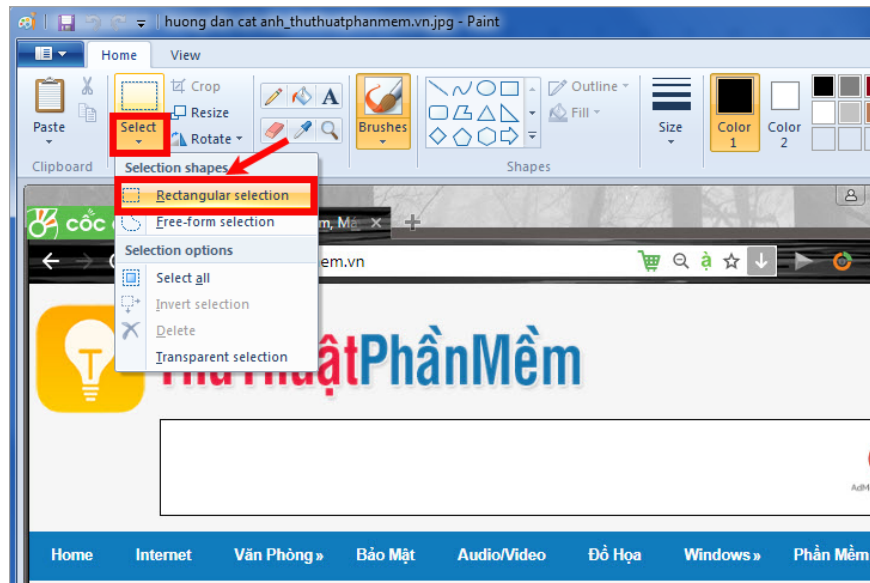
huong dan cat anh_thuthuatphanmem.vn.jpg - Paint

Home View

Paste
Clipboard

Select
Crop
Resize
Rotate

Brushes

Outline
Fill
Shapes

Size

Color 1

Color 2

Selection shapes
Rectangular selection
Free-form selection
Selection options
Select all
Invert selection
Delete
Transparent selection

Cốc

m, Mề ×

em.vn

ThuThuậtPhầnMềm

AdM

Home Internet Văn Phòng » Bảo Mật Audio/Video Đồ Họa Windows » Phần Mềm